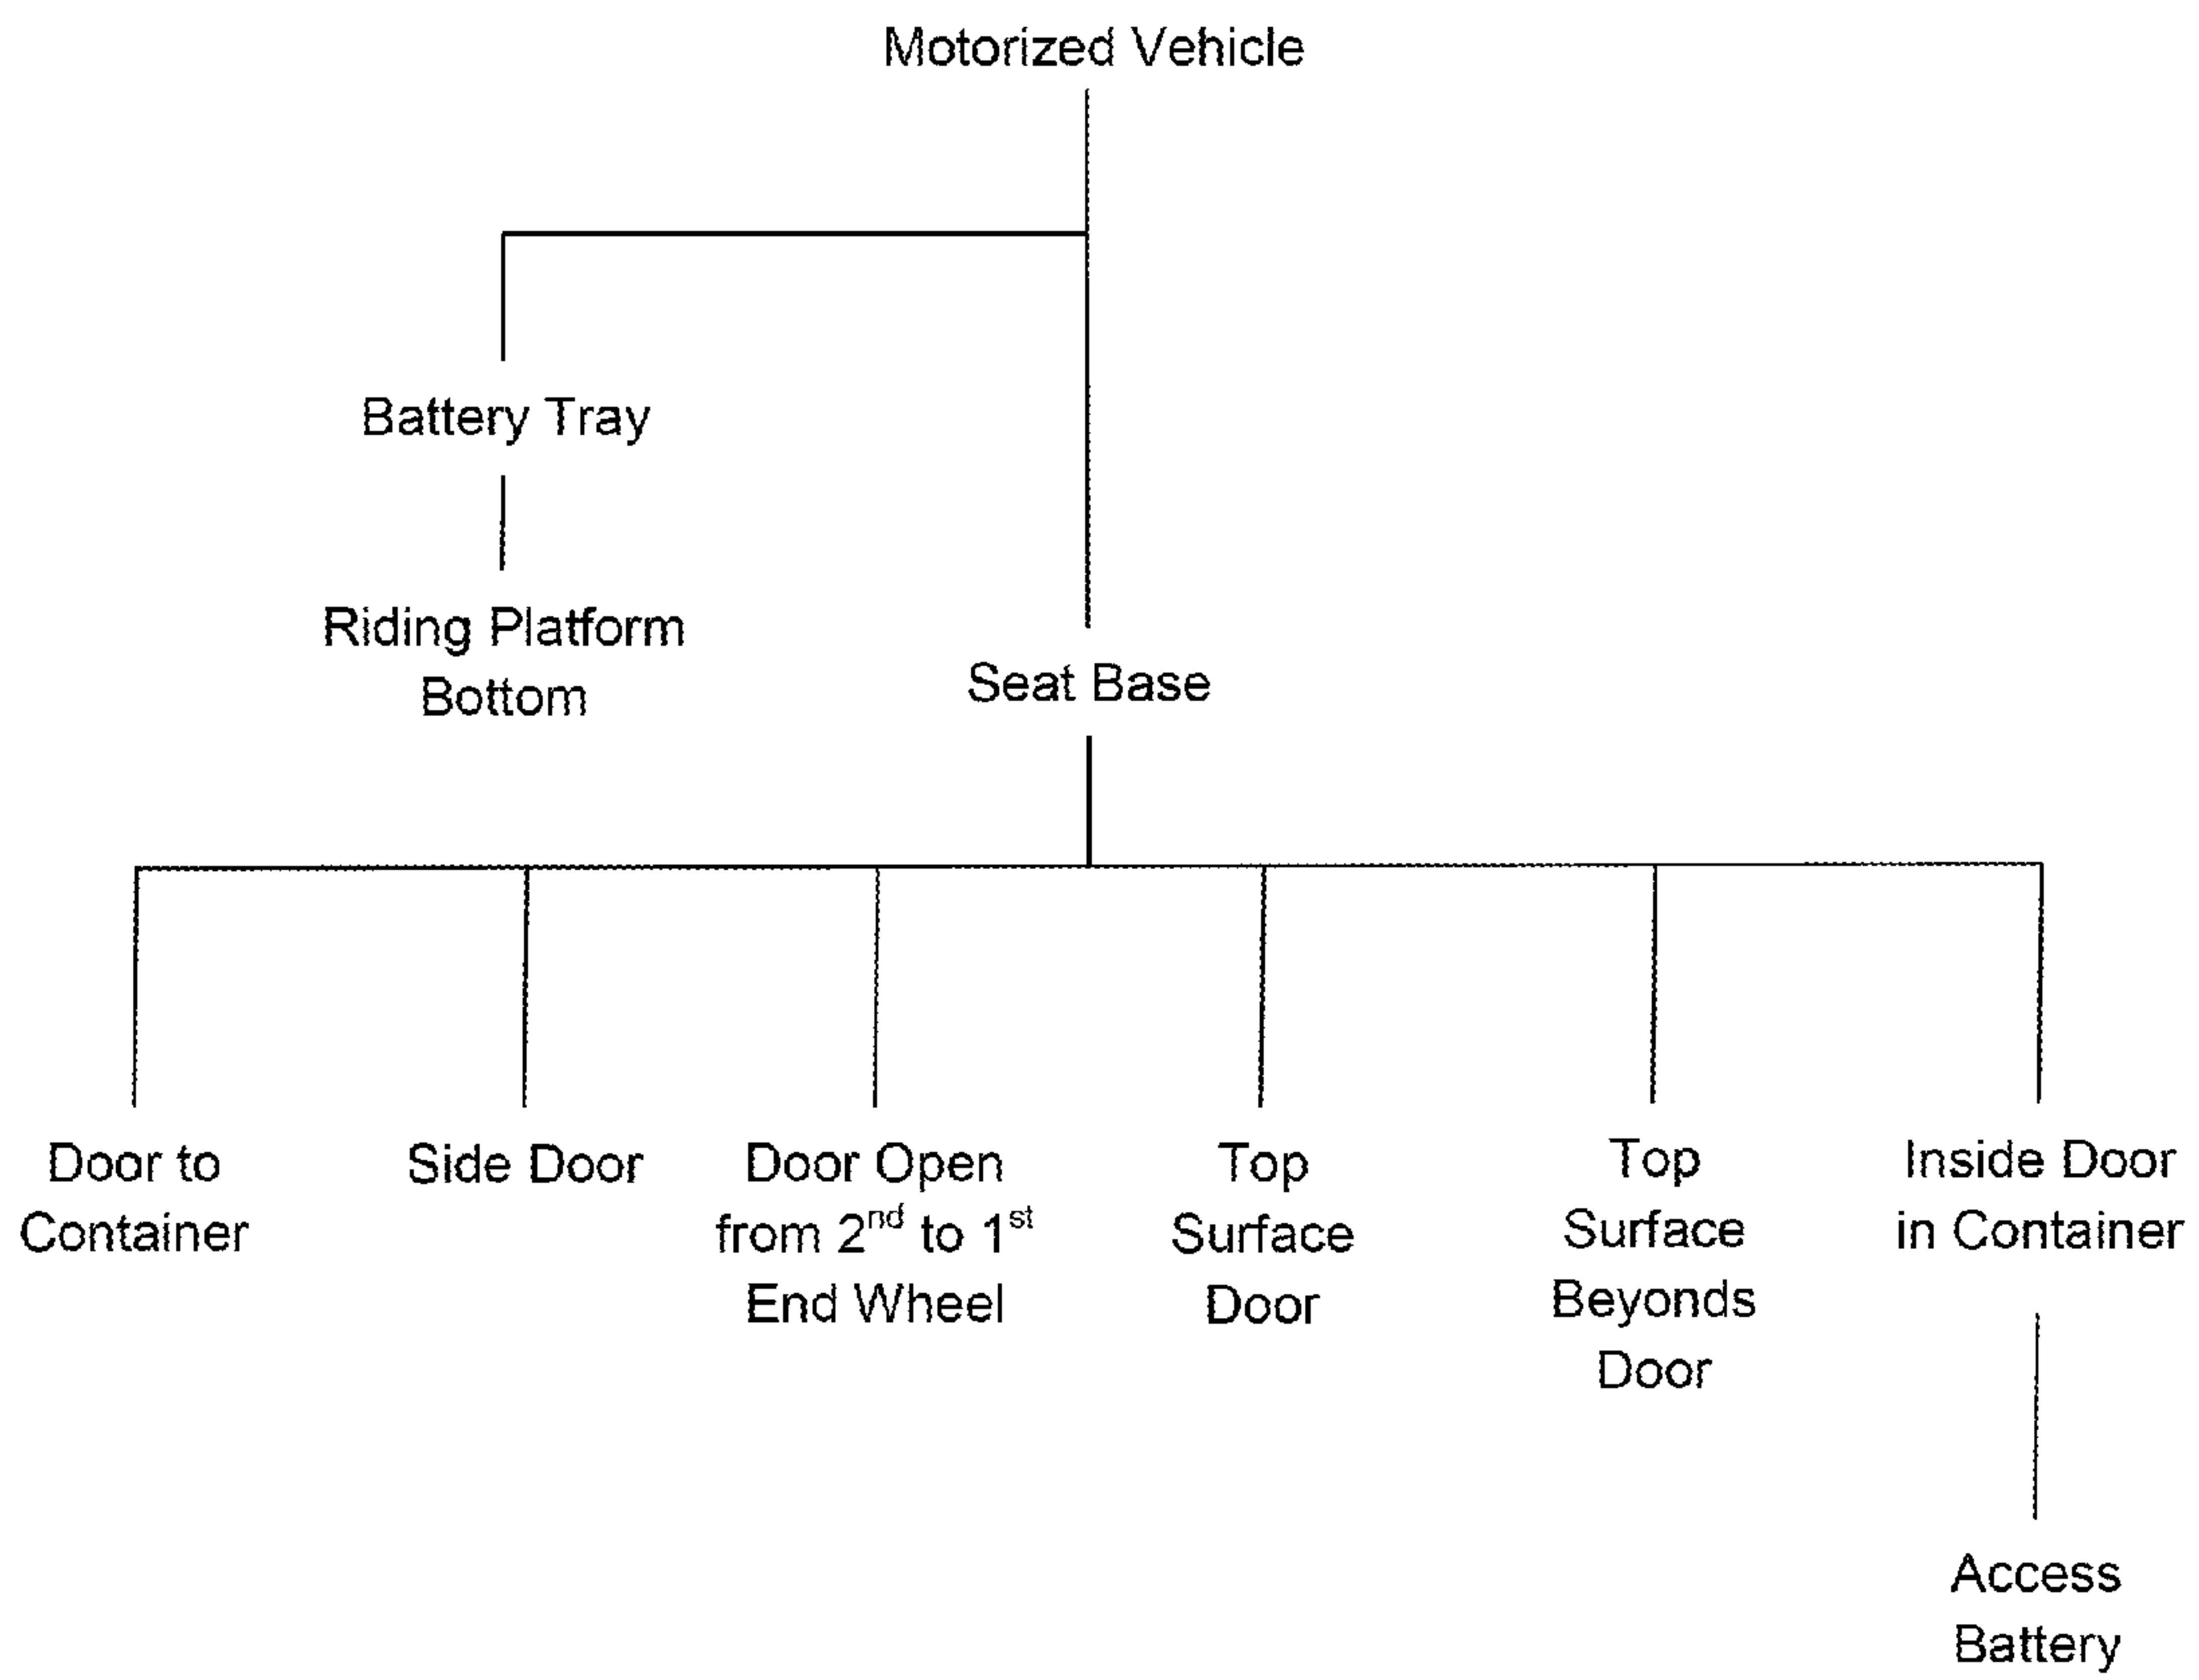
Motorized Vehicle

Battery Tray

Riding Platform Bottom

Seat Base

Door to Container

Side Door

Door Open from 2$^{nd}$ to 1$^{st}$ End Wheel

Top Surface Door

Top Surface Beyonds Door

Inside Door in Container

Access Battery